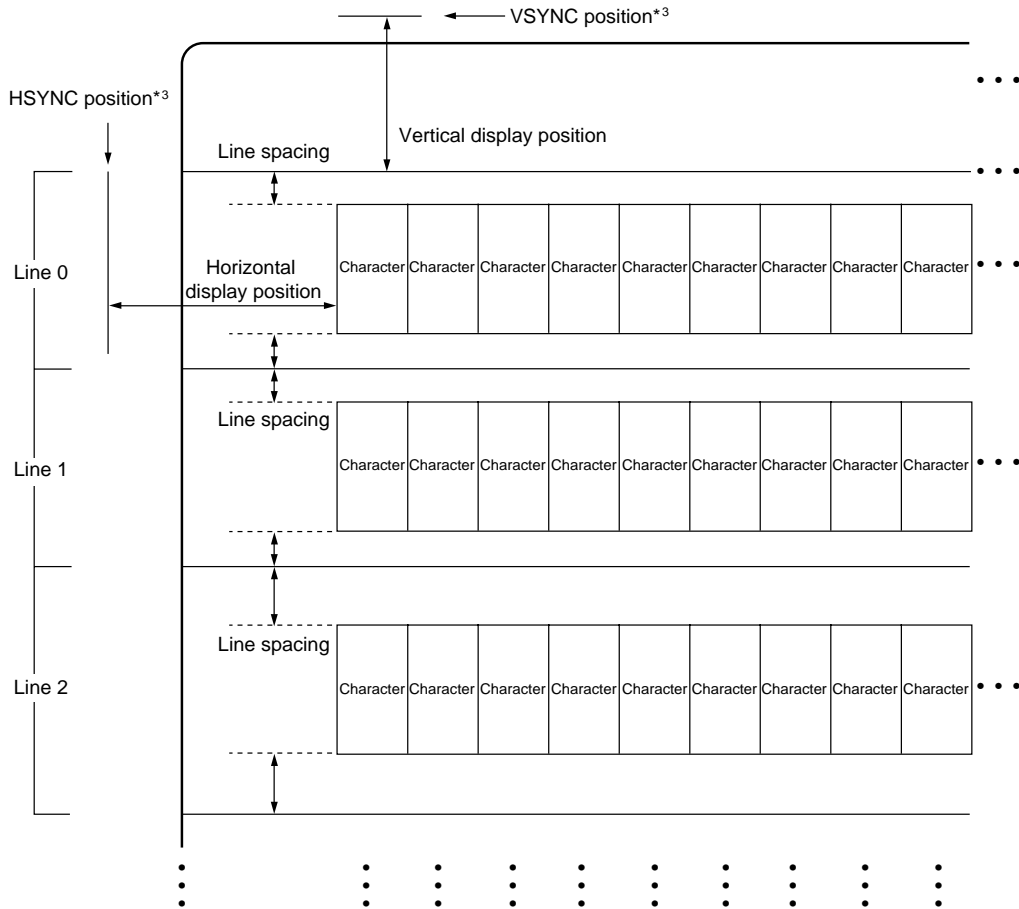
VSYNC position*3

HSYNC position*3

Vertical display position

Line spacing

Line 0

Horizontal display position

Character Character Character Character Character Character Character Character Character

Line spacing

Line 1

Character Character Character Character Character Character Character Character Character

Line spacing

Line 2

Character Character Character Character Character Character Character Character Character